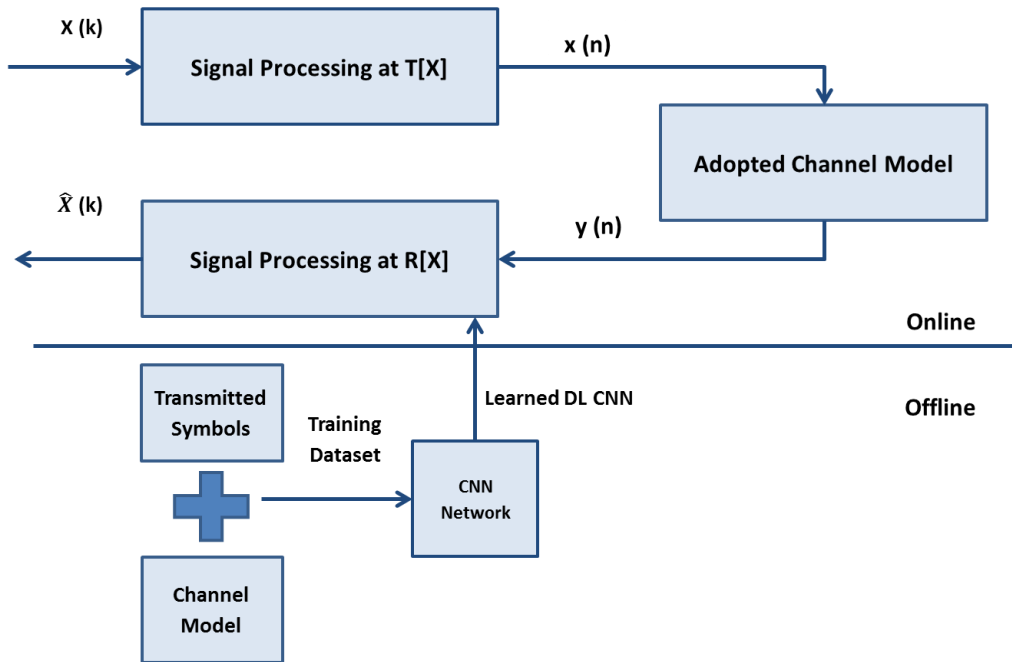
X (k)

Signal Processing at T[X]

x (n)

Adopted Channel Model

$\hat{X}$ (k)

Signal Processing at R[X]

y (n)

Online

Offline

Transmitted Symbols

Training Dataset

Learned DL CNN

CNN Network

Channel Model